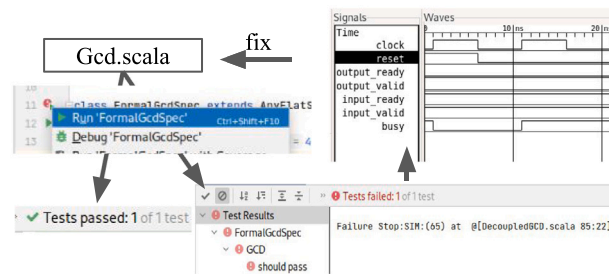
Gcd.scala

fix

10
11 class FormalGcdSpec extends AnyFlatS
12
13

Run 'FormalGcdSpec' Ctrl+Shift+F10
Debug 'FormalGcdSpec'

Signals
Time
clock
reset
output_ready
output_valid
input_ready
input_valid
busy

Waves
0
10 ns
20

Tests passed: 1 of 1 test

Tests failed: 1 of 1 test

Test Results
FormalGcdSpec
GCD
should pass

Failure Stop:SIM:(65) at @[DecoupledGCD.scala 85:22]